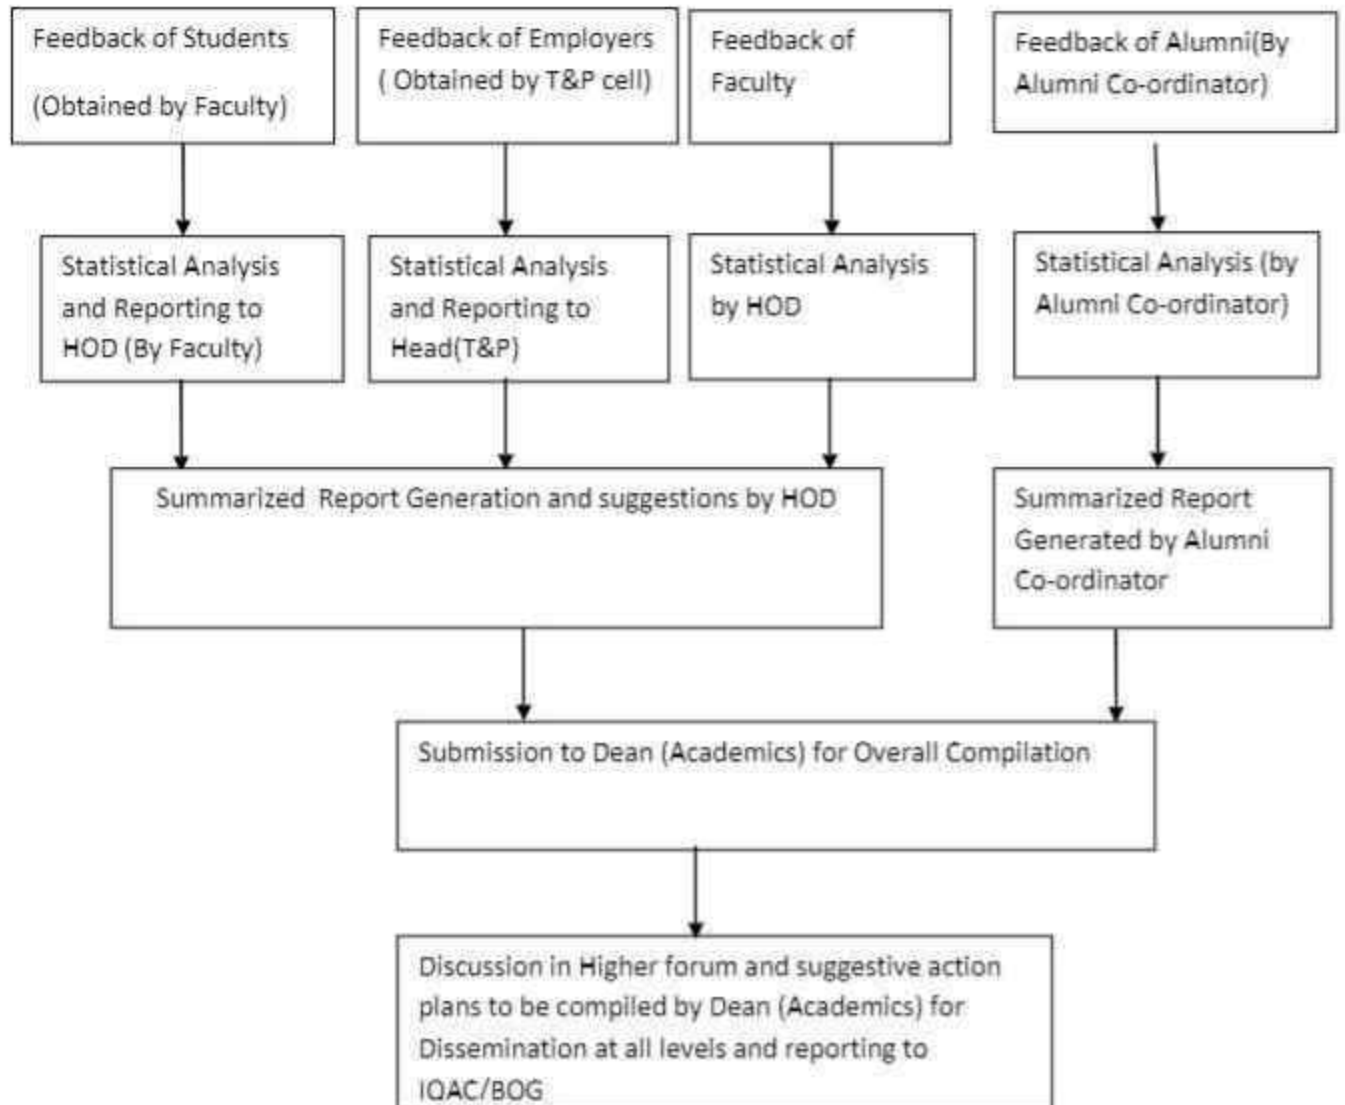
Feedback of Students

(Obtained by Faculty)

Feedback of Employers ( Obtained by T&P cell)

Feedback of Faculty

Feedback of Alumni(By Alumni Co-ordinator)

Statistical Analysis and Reporting to HOD (By Faculty)

Statistical Analysis and Reporting to Head(T&P)

Statistical Analysis by HOD

Statistical Analysis (by Alumni Co-ordinator)

Summarized Report Generation and suggestions by HOD

Summarized Report Generated by Alumni Co-ordinator

Submission to Dean (Academics) for Overall Compilation

Discussion in Higher forum and suggestive action plans to be compiled by Dean (Academics) for Dissemination at all levels and reporting to IQAC/BOG